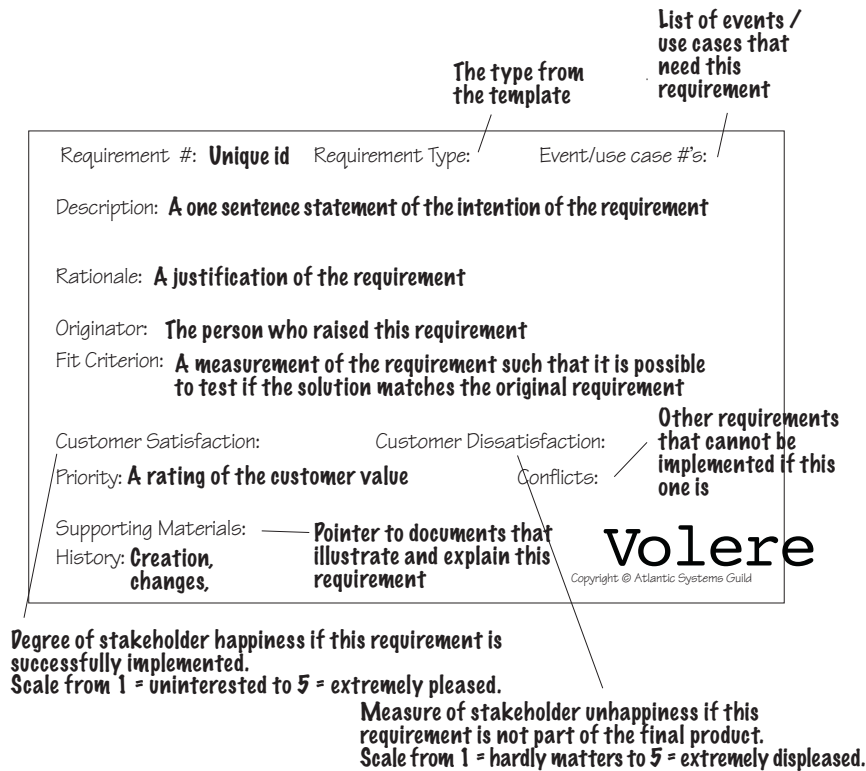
List of events / use cases that need this requirement

The type from the template

Requirement #: **Unique id** Requirement Type: Event/use case #'s:

Description: **A one sentence statement of the intention of the requirement**

Rationale: **A justification of the requirement**

Originator: **The person who raised this requirement**

Fit Criterion: **A measurement of the requirement such that it is possible to test if the solution matches the original requirement**

Customer Satisfaction: Customer Dissatisfaction:

Other requirements that cannot be implemented if this one is

Priority: **A rating of the customer value** Conflicts:

Supporting Materials: Pointer to documents that illustrate and explain this requirement

History: **Creation, changes,**

Volere

Copyright © Atlantic Systems Guild

Degree of stakeholder happiness if this requirement is successfully implemented.
Scale from 1 = uninterested to 5 = extremely pleased.

Measure of stakeholder unhappiness if this requirement is not part of the final product.
Scale from 1 = hardly matters to 5 = extremely displeased.